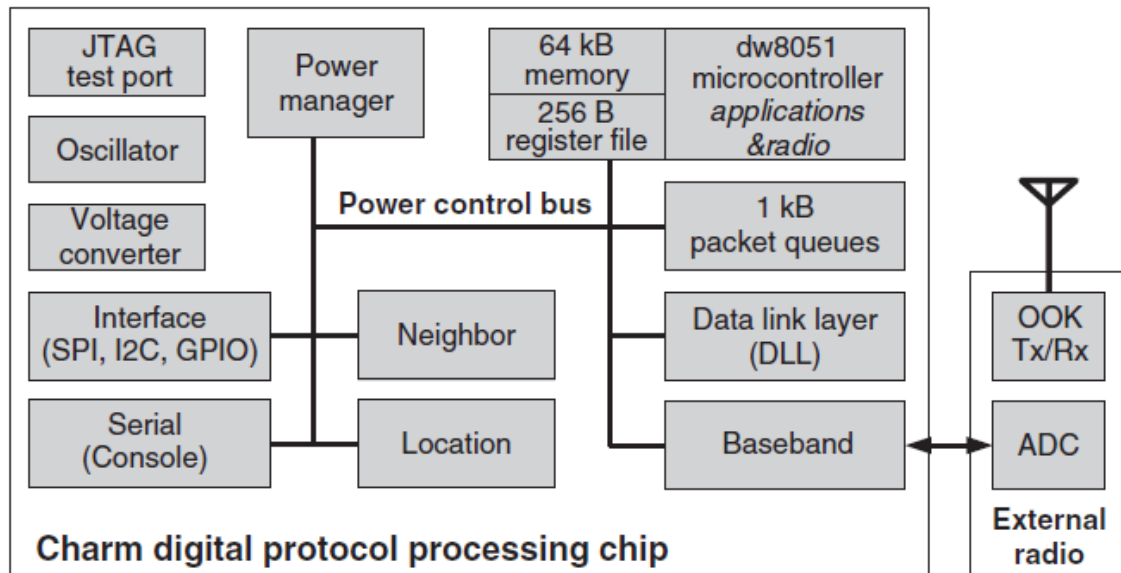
JTAG test port

Power manager

64 kB memory

256 B register file

dw8051 microcontroller *applications &radio*

Oscillator

Voltage converter

Power control bus

1 kB packet queues

Interface (SPI, I2C, GPIO)

Neighbor

Data link layer (DLL)

OOK Tx/Rx

Serial (Console)

Location

Baseband

ADC

Charm digital protocol processing chip

External radio